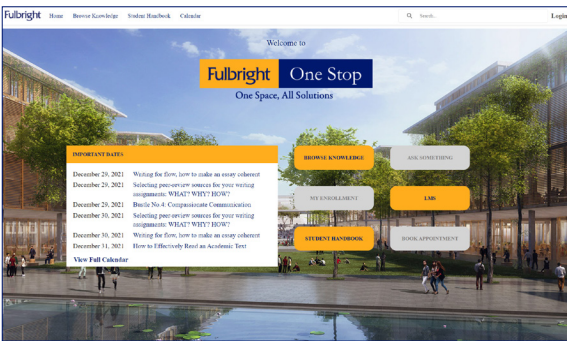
Fulbright Home Browse Knowledge Student Handbook Calendar

Search... Login

Welcome to

Fulbright One Stop

One Space, All Solutions

IMPORTANT DATES

| | |
|---|---|
| December 29, 2021 | Writing for flow, how to make an essay coherent |
| December 29, 2021 | Selecting peer-review sources for your writing assignments: WHAT? WHY? HOW? |
| December 29, 2021 | Bundle No.4: Compassionate Communication |
| December 30, 2021 | Selecting peer-review sources for your writing assignments: WHAT? WHY? HOW? |
| December 30, 2021 | Writing for flow, how to make an essay coherent |
| December 31, 2021 | How to Effectively Read an Academic Text |

View Full Calendar

BROWSE KNOWLEDGE

ASK SOMETHING

MY ENROLLMENT

LMS

STUDENT HANDBOOK

BOOK APPOINTMENT